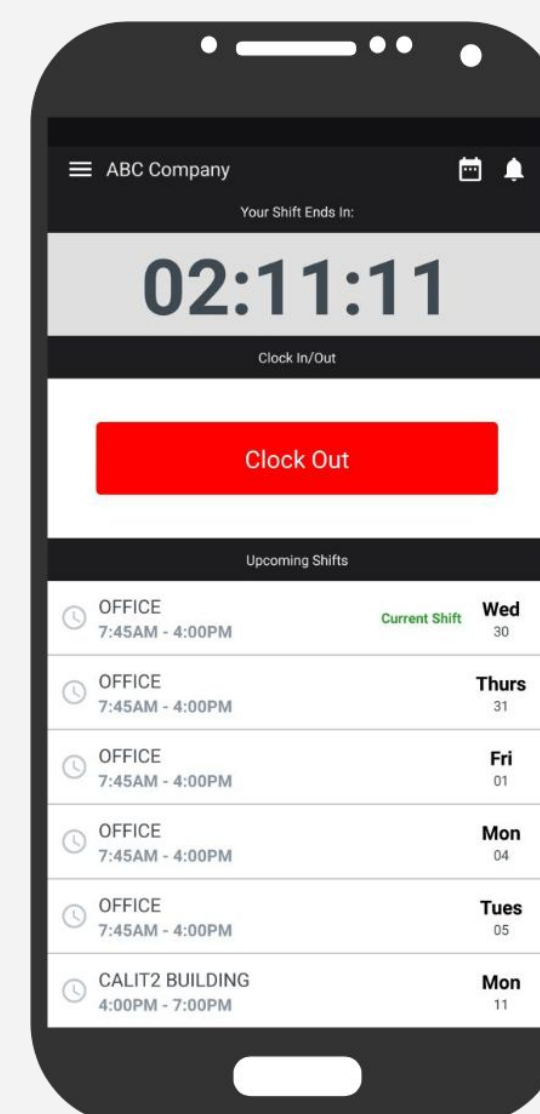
ABC Company

Your Shift Ends In:

02:11:11

Clock In/Out

Clock Out

Upcoming Shifts

OFFICE
7:45AM - 4:00PM
Current Shift
Wed
30

OFFICE
7:45AM - 4:00PM
Thurs
31

OFFICE
7:45AM - 4:00PM
Fri
01

OFFICE
7:45AM - 4:00PM
Mon
04

OFFICE
7:45AM - 4:00PM
Tues
05

CALIT2 BUILDING
4:00PM - 7:00PM
Mon
11